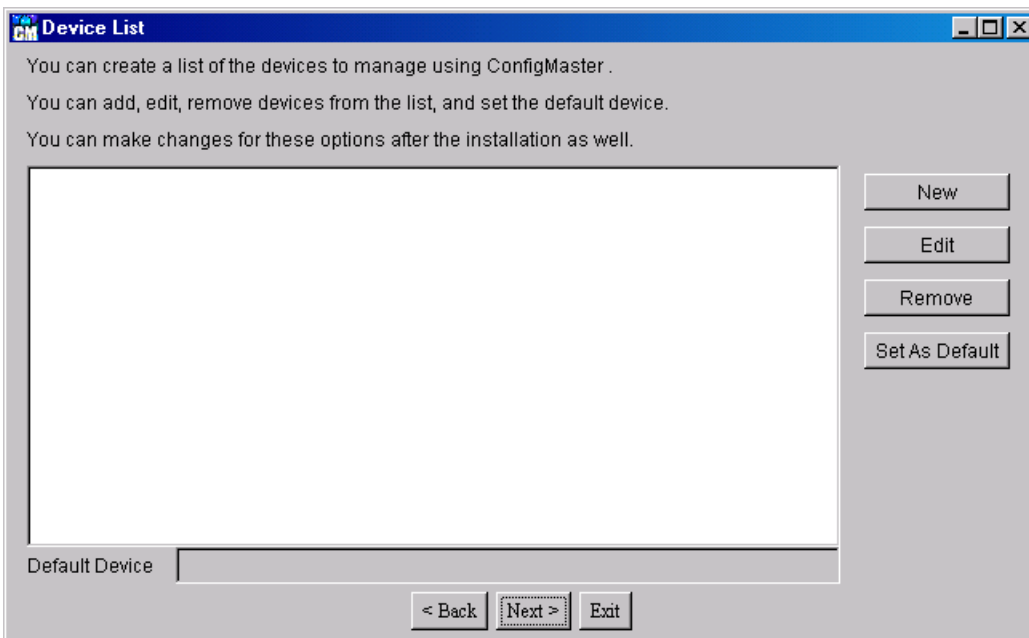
CM Device List

You can create a list of the devices to manage using ConfigMaster .

You can add, edit, remove devices from the list, and set the default device.

You can make changes for these options after the installation as well.

New

Edit

Remove

Set As Default

Default Device

< Back

Next >

Exit